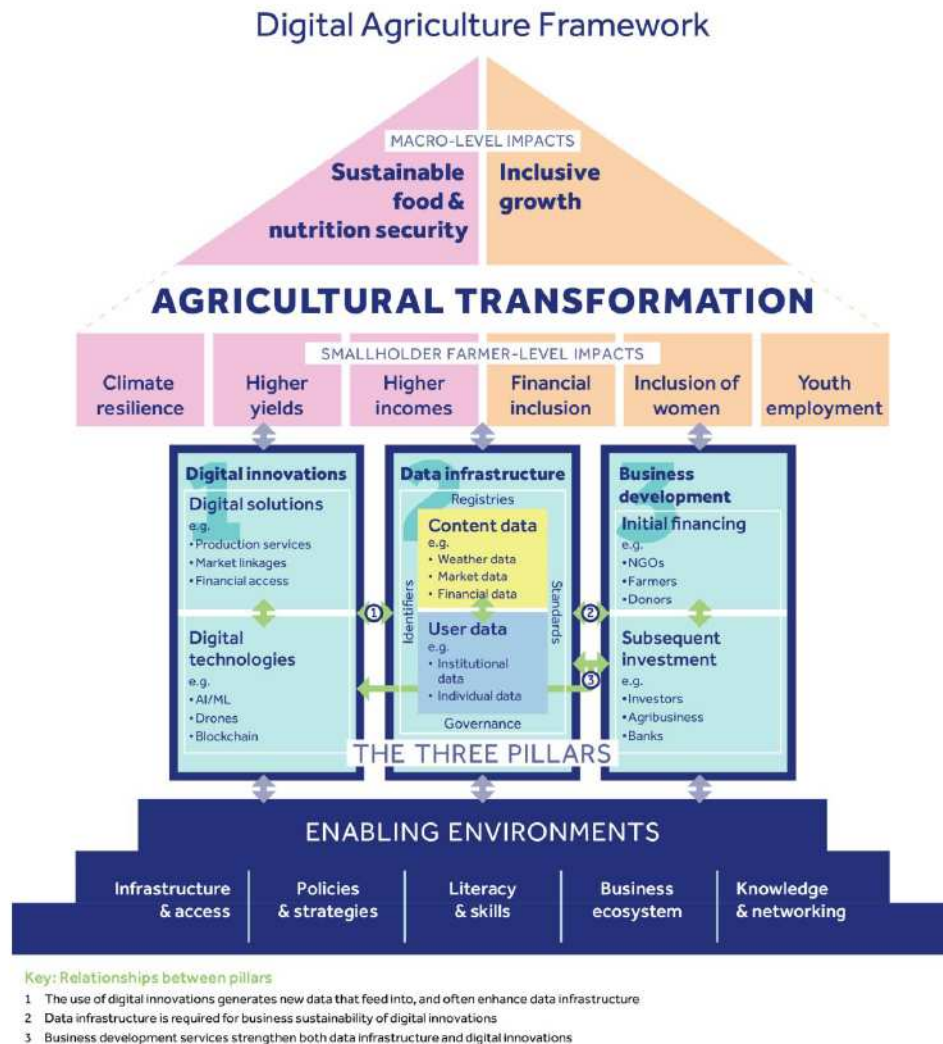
Digital Agriculture Framework

MACRO-LEVEL IMPACTS

Sustainable food & nutrition security

Inclusive growth

AGRICULTURAL TRANSFORMATION

SMALLHOLDER FARMER-LEVEL IMPACTS

Climate resilience

Higher yields

Higher incomes

Financial inclusion

Inclusion of women

Youth employment

1 Digital innovations

Digital solutions
e.g.
• Production services
• Market linkages
• Financial access

Digital technologies
e.g.
• AI/ML
• Drones
• Blockchain

2 Data infrastructure

Registries

Identifiers

Standards

Content data
e.g.
• Weather data
• Market data
• Financial data

User data
e.g.
• Institutional data
• Individual data

Governance

3 Business development

Initial financing
e.g.
• NGOs
• Farmers
• Donors

Subsequent investment
e.g.
• Investors
• Agribusiness
• Banks

① ② ③

THE THREE PILLARS

ENABLING ENVIRONMENTS

Infrastructure & access

Policies & strategies

Literacy & skills

Business ecosystem

Knowledge & networking

Key: Relationships between pillars
1 The use of digital innovations generates new data that feed into, and often enhance data infrastructure
2 Data infrastructure is required for business sustainability of digital innovations
3 Business development services strengthen both data infrastructure and digital innovations